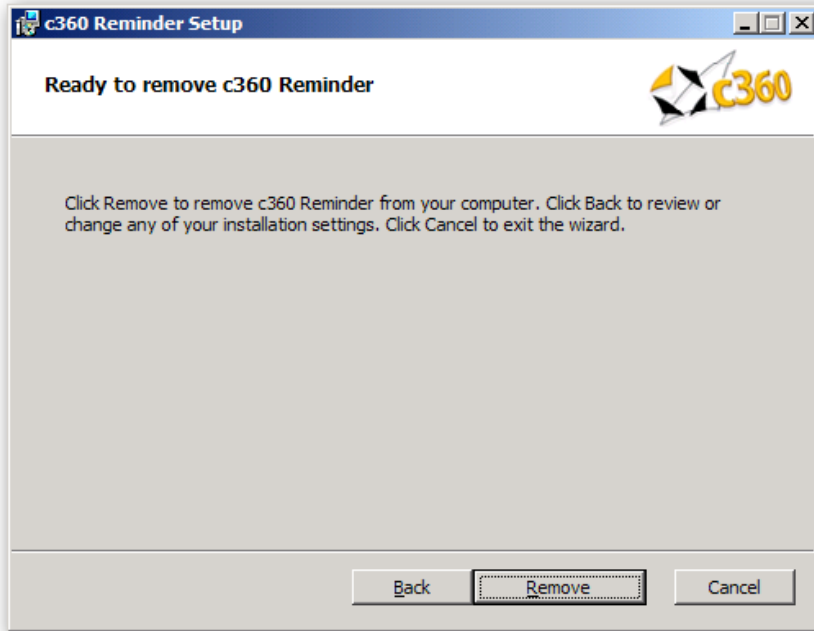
c360 Reminder Setup

Ready to remove c360 Reminder

c360

Click Remove to remove c360 Reminder from your computer. Click Back to review or change any of your installation settings. Click Cancel to exit the wizard.

Back
Remove
Cancel